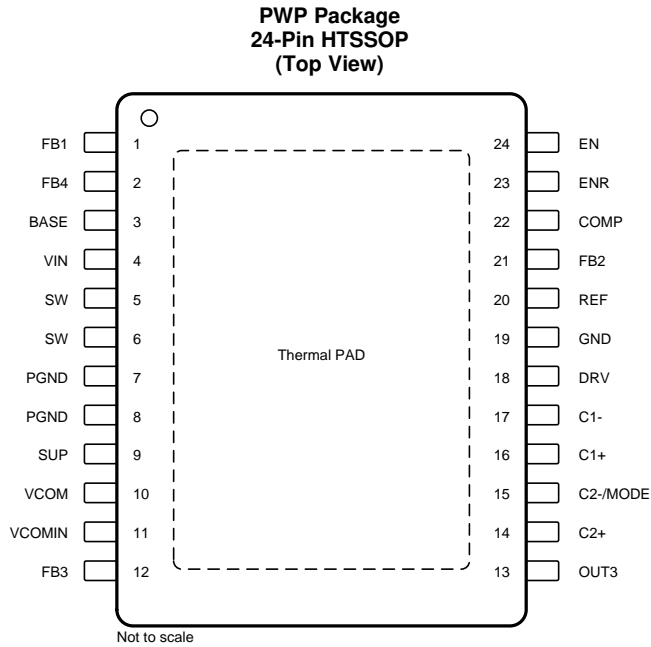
PWP Package
24-Pin HTSSOP
(Top View)

FB1 1
FB4 2
BASE 3
VIN 4
SW 5
SW 6
PGND 7
PGND 8
SUP 9
VCOM 10
VCOMIN 11
FB3 12

24 EN
23 ENR
22 COMP
21 FB2
20 REF
19 GND
18 DRV
17 C1-
16 C1+
15 C2-/MODE
14 C2+
13 OUT3

Thermal PAD

Not to scale